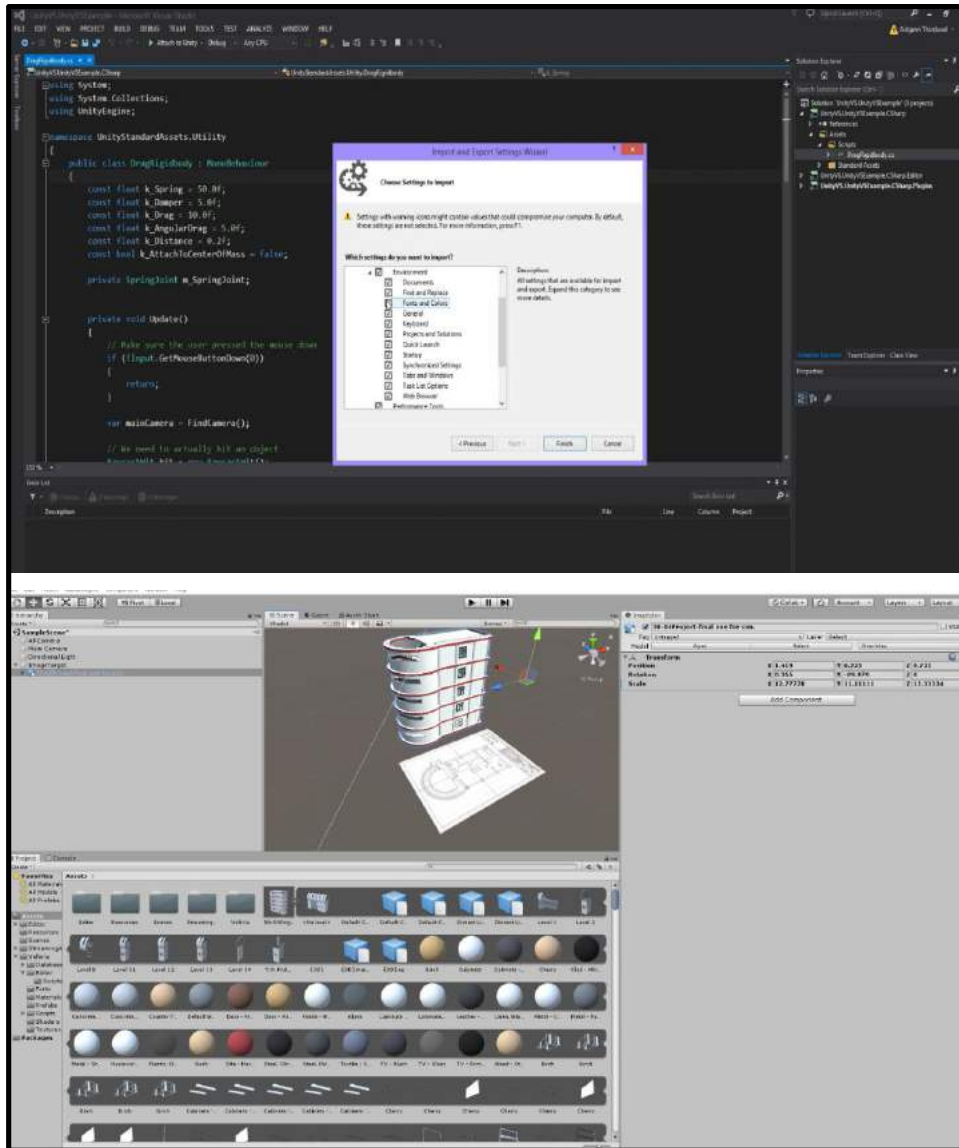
FILE EDIT VIEW PROJECT BUILD DEBUG TEAM TOOLS TEST ANALYZE WINDOW HELP

Attach to Unity · Debug · Any CPU

DragRigidbody.cs

using System;
using System.Collections;
using UnityEngine;

namespace UnityStandardAssets.Utility
{
public class DragRigidbody : MonoBehaviour
{
const float k_Spring = 50.0f;
const float k_Damper = 5.0f;
const float k_Drag = 10.0f;
const float k_AngularDrag = 5.0f;
const float k_Distance = 0.2f;
const bool k_AttachToCenterOfMass = false;

private SpringJoint m_SpringJoint;

private void Update()
{
// Make sure the user pressed the mouse down
if (!Input.GetMouseButtonDown(0))
{
return;
}

var mainCamera = FindCamera();

// We need to actually hit an object

Import and Export Settings Wizard

Choose Settings to Import

Settings with warning icons might contain values that could compromise your computer. By default, these settings are not selected. For more information, press F1.

Which settings do you want to import?

Environment
Documents
Find and Replace
Fonts and Colors
General
Keyboard
Projects and Solutions
Quick Launch
Startup
Synchronized Settings
Tabs and Windows
Task List Options
Web Browser
Performance Tools

Description:
All settings that are available for import and export. Expand this category to see more details.

< Previous
Next >
Finish
Cancel

Solution Explorer
Solution 'UnityVS.UnityVSExample' (3 projects)
UnityVS.UnityVSExample.CSharp
References
Assets
Scripts
DragRigidbody.cs
Standard Assets
UnityVS.UnityVSExample.CSharp.Editor
UnityVS.UnityVSExample.CSharp.Plugins

Properties

Error List
Description
File
Line
Column
Project

SampleScene*
Main Camera
Directional Light
ImageTarget

Scene
Game
Asset Store

Inspector
Transform
Position
Rotation
Scale
Add Component

Project
Console
Favorites
All Materials
All Models
All Prefabs
Assets
Packages